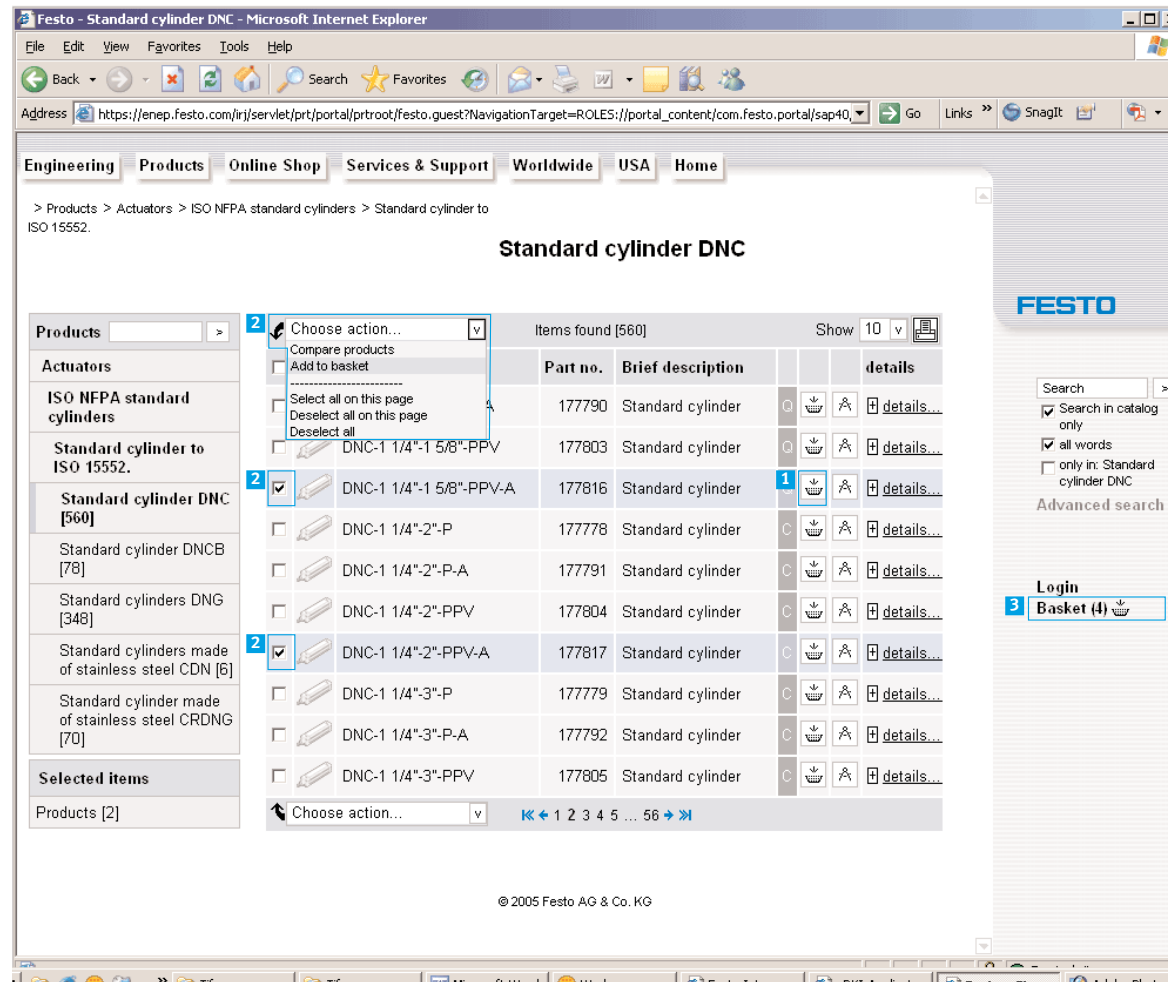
Festo - Standard cylinder DNC - Microsoft Internet Explorer

File Edit View Favorites Tools Help

Back Search Favorites

Address https://enep.festo.com/irj/servlet/prt/portal/prtroot/festo.guest?NavigationTarget=ROLES://portal_content/com.festo.portal/sap40 Go Links SnagIt

Engineering Products Online Shop Services & Support Worldwide USA Home

> Products > Actuators > ISO NFPA standard cylinders > Standard cylinder to ISO 15552.

Standard cylinder DNC

FESTO

Products >

Actuators

ISO NFPA standard cylinders

Standard cylinder to ISO 15552.

Standard cylinder DNC [560]

Standard cylinder DNCB [78]

Standard cylinders DNG [348]

Standard cylinders made of stainless steel CDN [6]

Standard cylinder made of stainless steel CRDNG [70]

Selected items

Products [2]

2 Choose action...
Compare products
Add to basket
-----------------------
Select all on this page
Deselect all on this page
Deselect all

Items found [560] Show 10

| | | Part no. | Brief description | | | | details |
|---|---|---|---|---|---|---|---|
| | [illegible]A | 177790 | Standard cylinder | Q | | | details... |
| | DNC-1 1/4"-1 5/8"-PPV | 177803 | Standard cylinder | Q | | | details... |
| 2 ☑ | DNC-1 1/4"-1 5/8"-PPV-A | 177816 | Standard cylinder | 1 | | | details... |
| | DNC-1 1/4"-2"-P | 177778 | Standard cylinder | C | | | details... |
| | DNC-1 1/4"-2"-P-A | 177791 | Standard cylinder | C | | | details... |
| | DNC-1 1/4"-2"-PPV | 177804 | Standard cylinder | C | | | details... |
| 2 ☑ | DNC-1 1/4"-2"-PPV-A | 177817 | Standard cylinder | C | | | details... |
| | DNC-1 1/4"-3"-P | 177779 | Standard cylinder | C | | | details... |
| | DNC-1 1/4"-3"-P-A | 177792 | Standard cylinder | C | | | details... |
| | DNC-1 1/4"-3"-PPV | 177805 | Standard cylinder | C | | | details... |

Choose action... 1 2 3 4 5 ... 56

Search >
☑ Search in catalog only
☑ all words
☐ only in: Standard cylinder DNC
Advanced search

Login
3 Basket (4)

© 2005 Festo AG & Co. KG